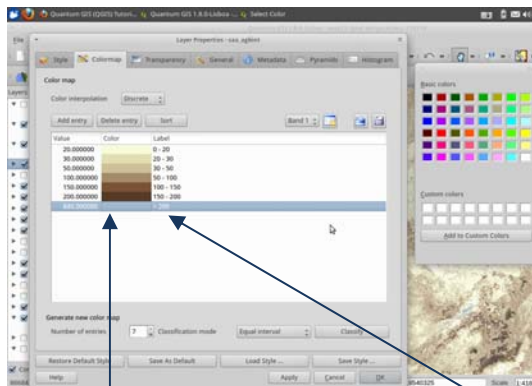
Quantum GIS (QGIS) Tutori... Quantum GIS 1.8.0-Lisboa -... Select Color

File

Layer Properties - sas_aglimt

Style Colormap Transparency General Metadata Pyramids Histogram

Color map

Color interpolation Discrete

Add entry Delete entry Sort Band 1

| Value | Color | Label |
|---|---|---|
| 20.000000 | | 0 - 20 |
| 30.000000 | | 20 - 30 |
| 50.000000 | | 30 - 50 |
| 100.000000 | | 50 - 100 |
| 150.000000 | | 100 - 150 |
| 200.000000 | | 150 - 200 |
| 600.000000 | | > 200 |

Generate new color map

Number of entries 7 Classification mode Equal interval Classify

Restore Default Style Save As Default Load Style ... Save Style ...

Help Apply Cancel OK

Basic colors

Custom colors

Add to Custom Colors

Layers

Scale 1:43

8540325